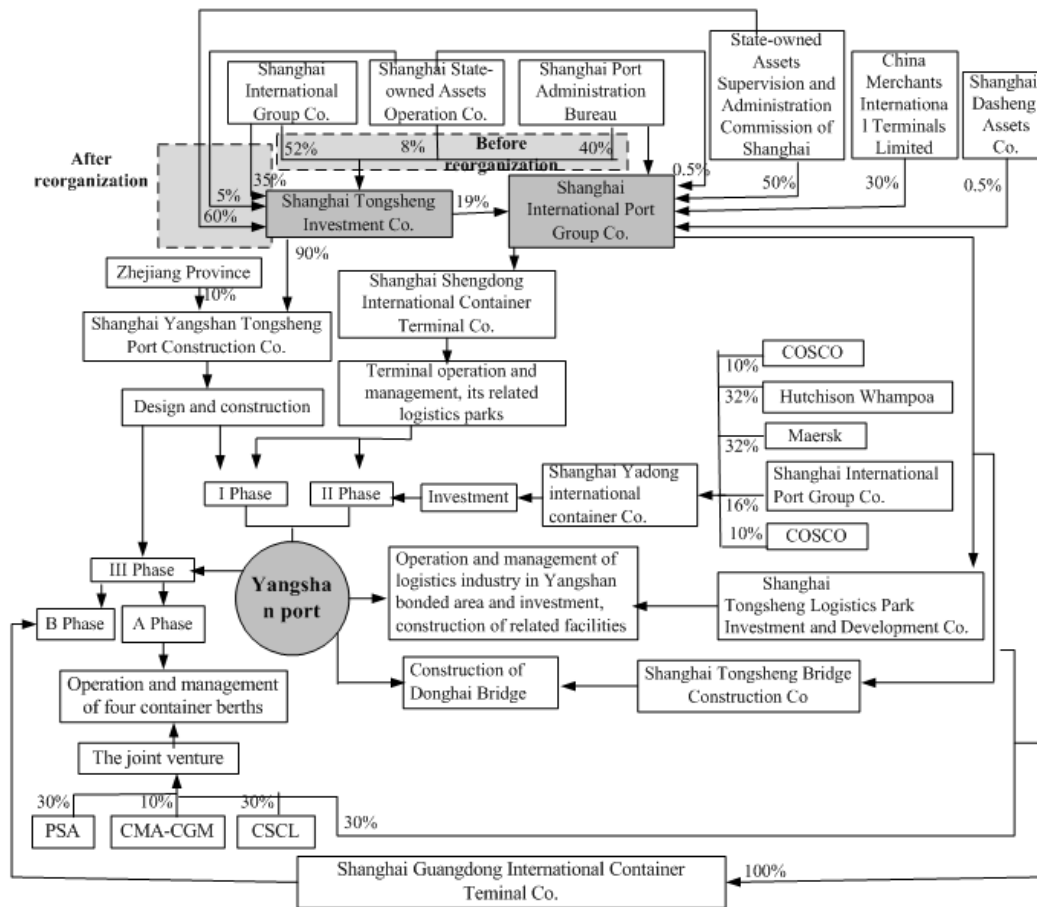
Shanghai International Group Co.

Shanghai State-owned Assets Operation Co.

Shanghai Port Administration Bureau

State-owned Assets Supervision and Administration Commission of Shanghai

China Merchants International Terminals Limited

Shanghai Dasheng Assets Co.

After reorganization

52%

8%

Before reorganization

40%

0.5%

5%

35%

60%

Shanghai Tongsheng Investment Co.

19%

Shanghai International Port Group Co.

50%

30%

0.5%

90%

Zhejiang Province

10%

Shanghai Yangshan Tongsheng Port Construction Co.

Shanghai Shengdong International Container Terminal Co.

Terminal operation and management, its related logistics parks

Design and construction

10%

COSCO

32%

Hutchison Whampoa

32%

Maersk

Shanghai International Port Group Co.

16%

10%

COSCO

I Phase

II Phase

Investment

Shanghai Yadong international container Co.

III Phase

Yangshan port

Operation and management of logistics industry in Yangshan bonded area and investment, construction of related facilities

Shanghai Tongsheng Logistics Park Investment and Development Co.

B Phase

A Phase

Operation and management of four container berths

Construction of Donghai Bridge

Shanghai Tongsheng Bridge Construction Co

The joint venture

30%

10%

30%

PSA

CMA-CGM

CSCL

30%

Shanghai Guangdong International Container Teminal Co.

100%